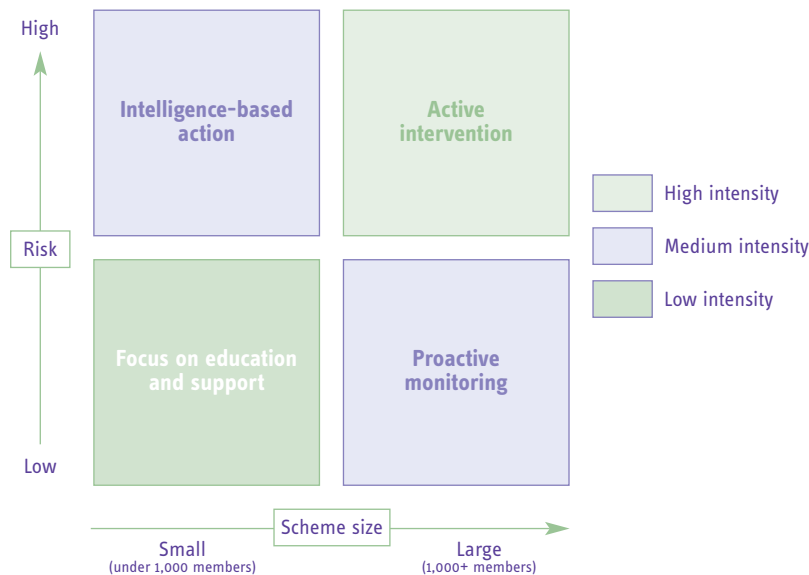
High

Risk

Low

Intelligence-based action

Active intervention

Focus on education and support

Proactive monitoring

High intensity

Medium intensity

Low intensity

Scheme size

Small
(under 1,000 members)

Large
(1,000+ members)